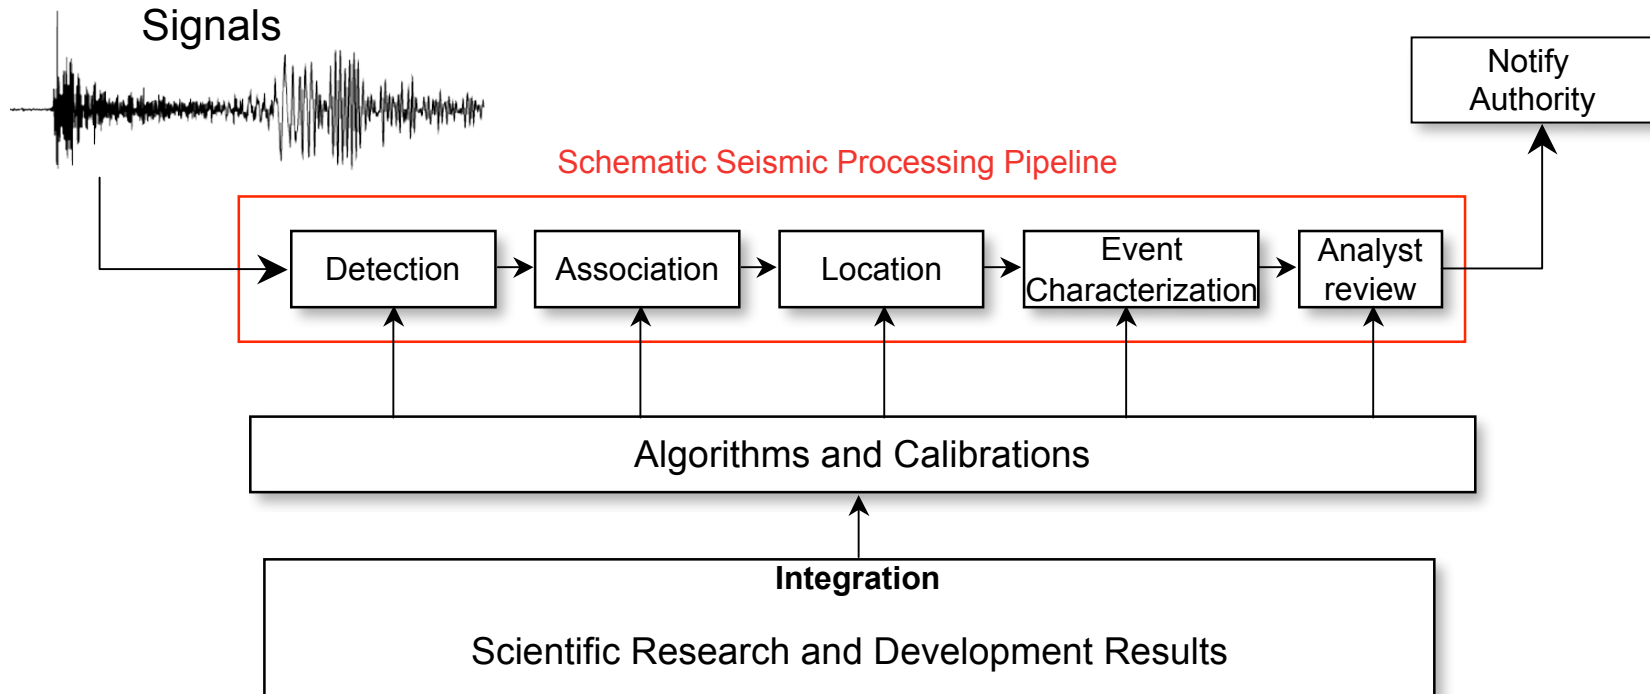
Signals

Notify Authority

Schematic Seismic Processing Pipeline

Detection

Association

Location

Event Characterization

Analyst review

Algorithms and Calibrations

Integration

Scientific Research and Development Results